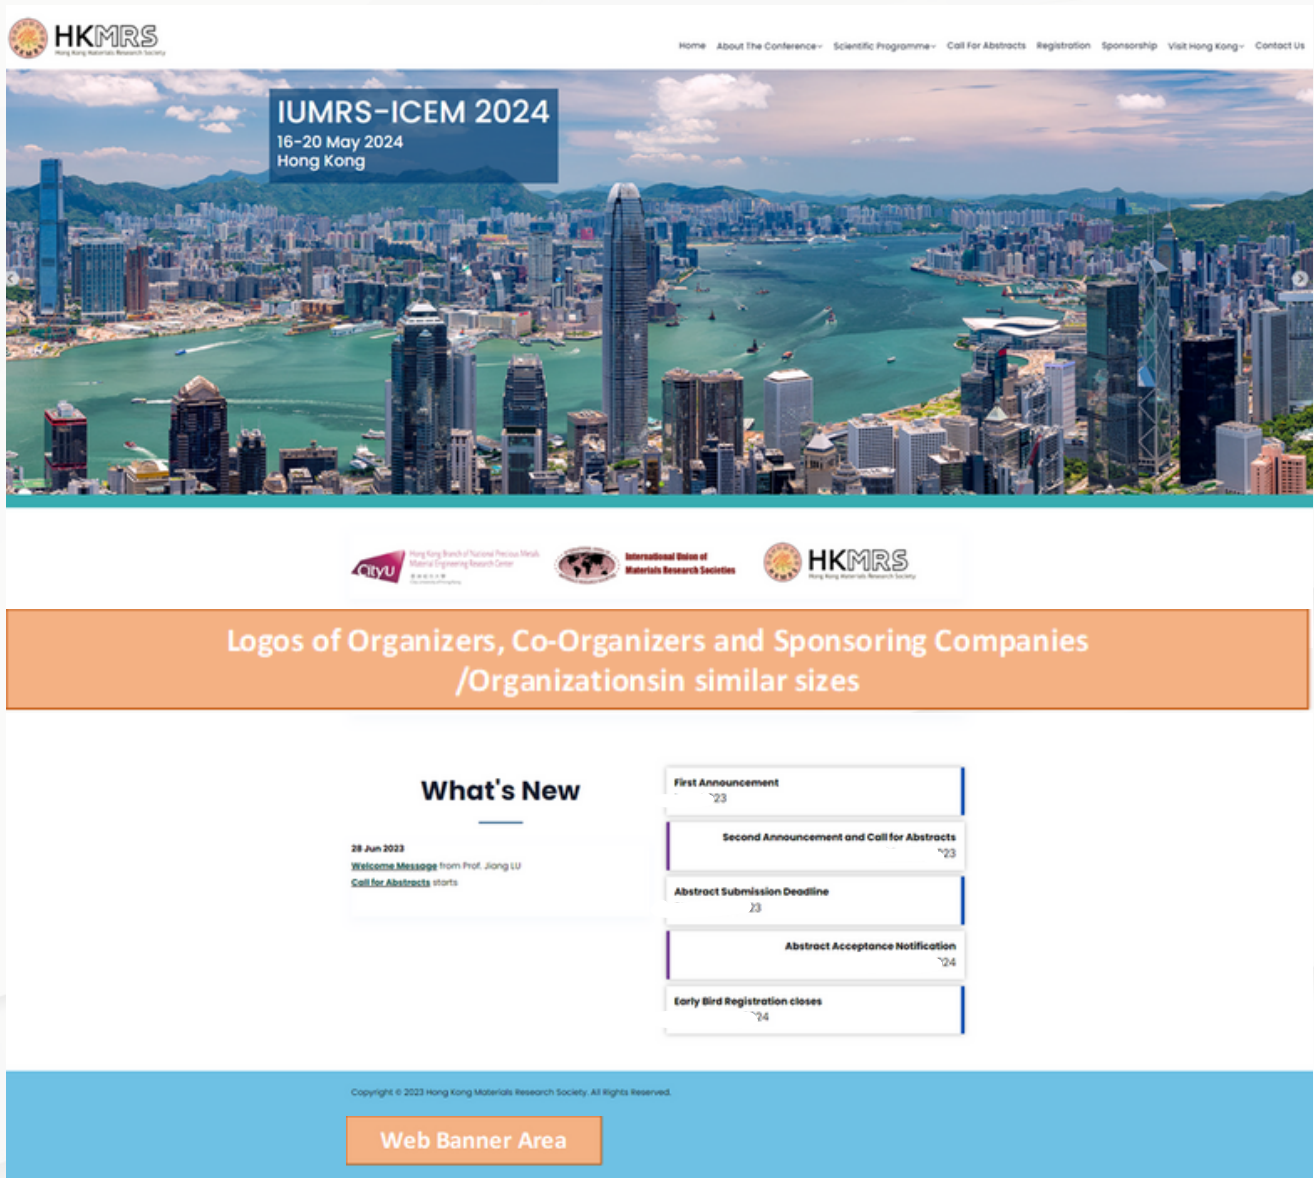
HKMRS
Hong Kong Materials Research Society

Home About The Conference Scientific Programme Call For Abstracts Registration Sponsorship Visit Hong Kong Contact Us

IUMRS-ICEM 2024
16-20 May 2024
Hong Kong

CityU Hong Kong Branch of National Precious Metals Material Engineering Research Center
International Union of Materials Research Societies
HKMRS Hong Kong Materials Research Society

Logos of Organizers, Co-Organizers and Sponsoring Companies /Organizationsin similar sizes

What's New

28 Jun 2023
Welcome Message from Prof. Jiang LU
Call for Abstracts starts

First Announcement
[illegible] '23

Second Announcement and Call for Abstracts
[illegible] '23

Abstract Submission Deadline
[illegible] 23

Abstract Acceptance Notification
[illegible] '24

Early Bird Registration closes
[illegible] '24

Copyright © 2023 Hong Kong Materials Research Society. All Rights Reserved.

Web Banner Area